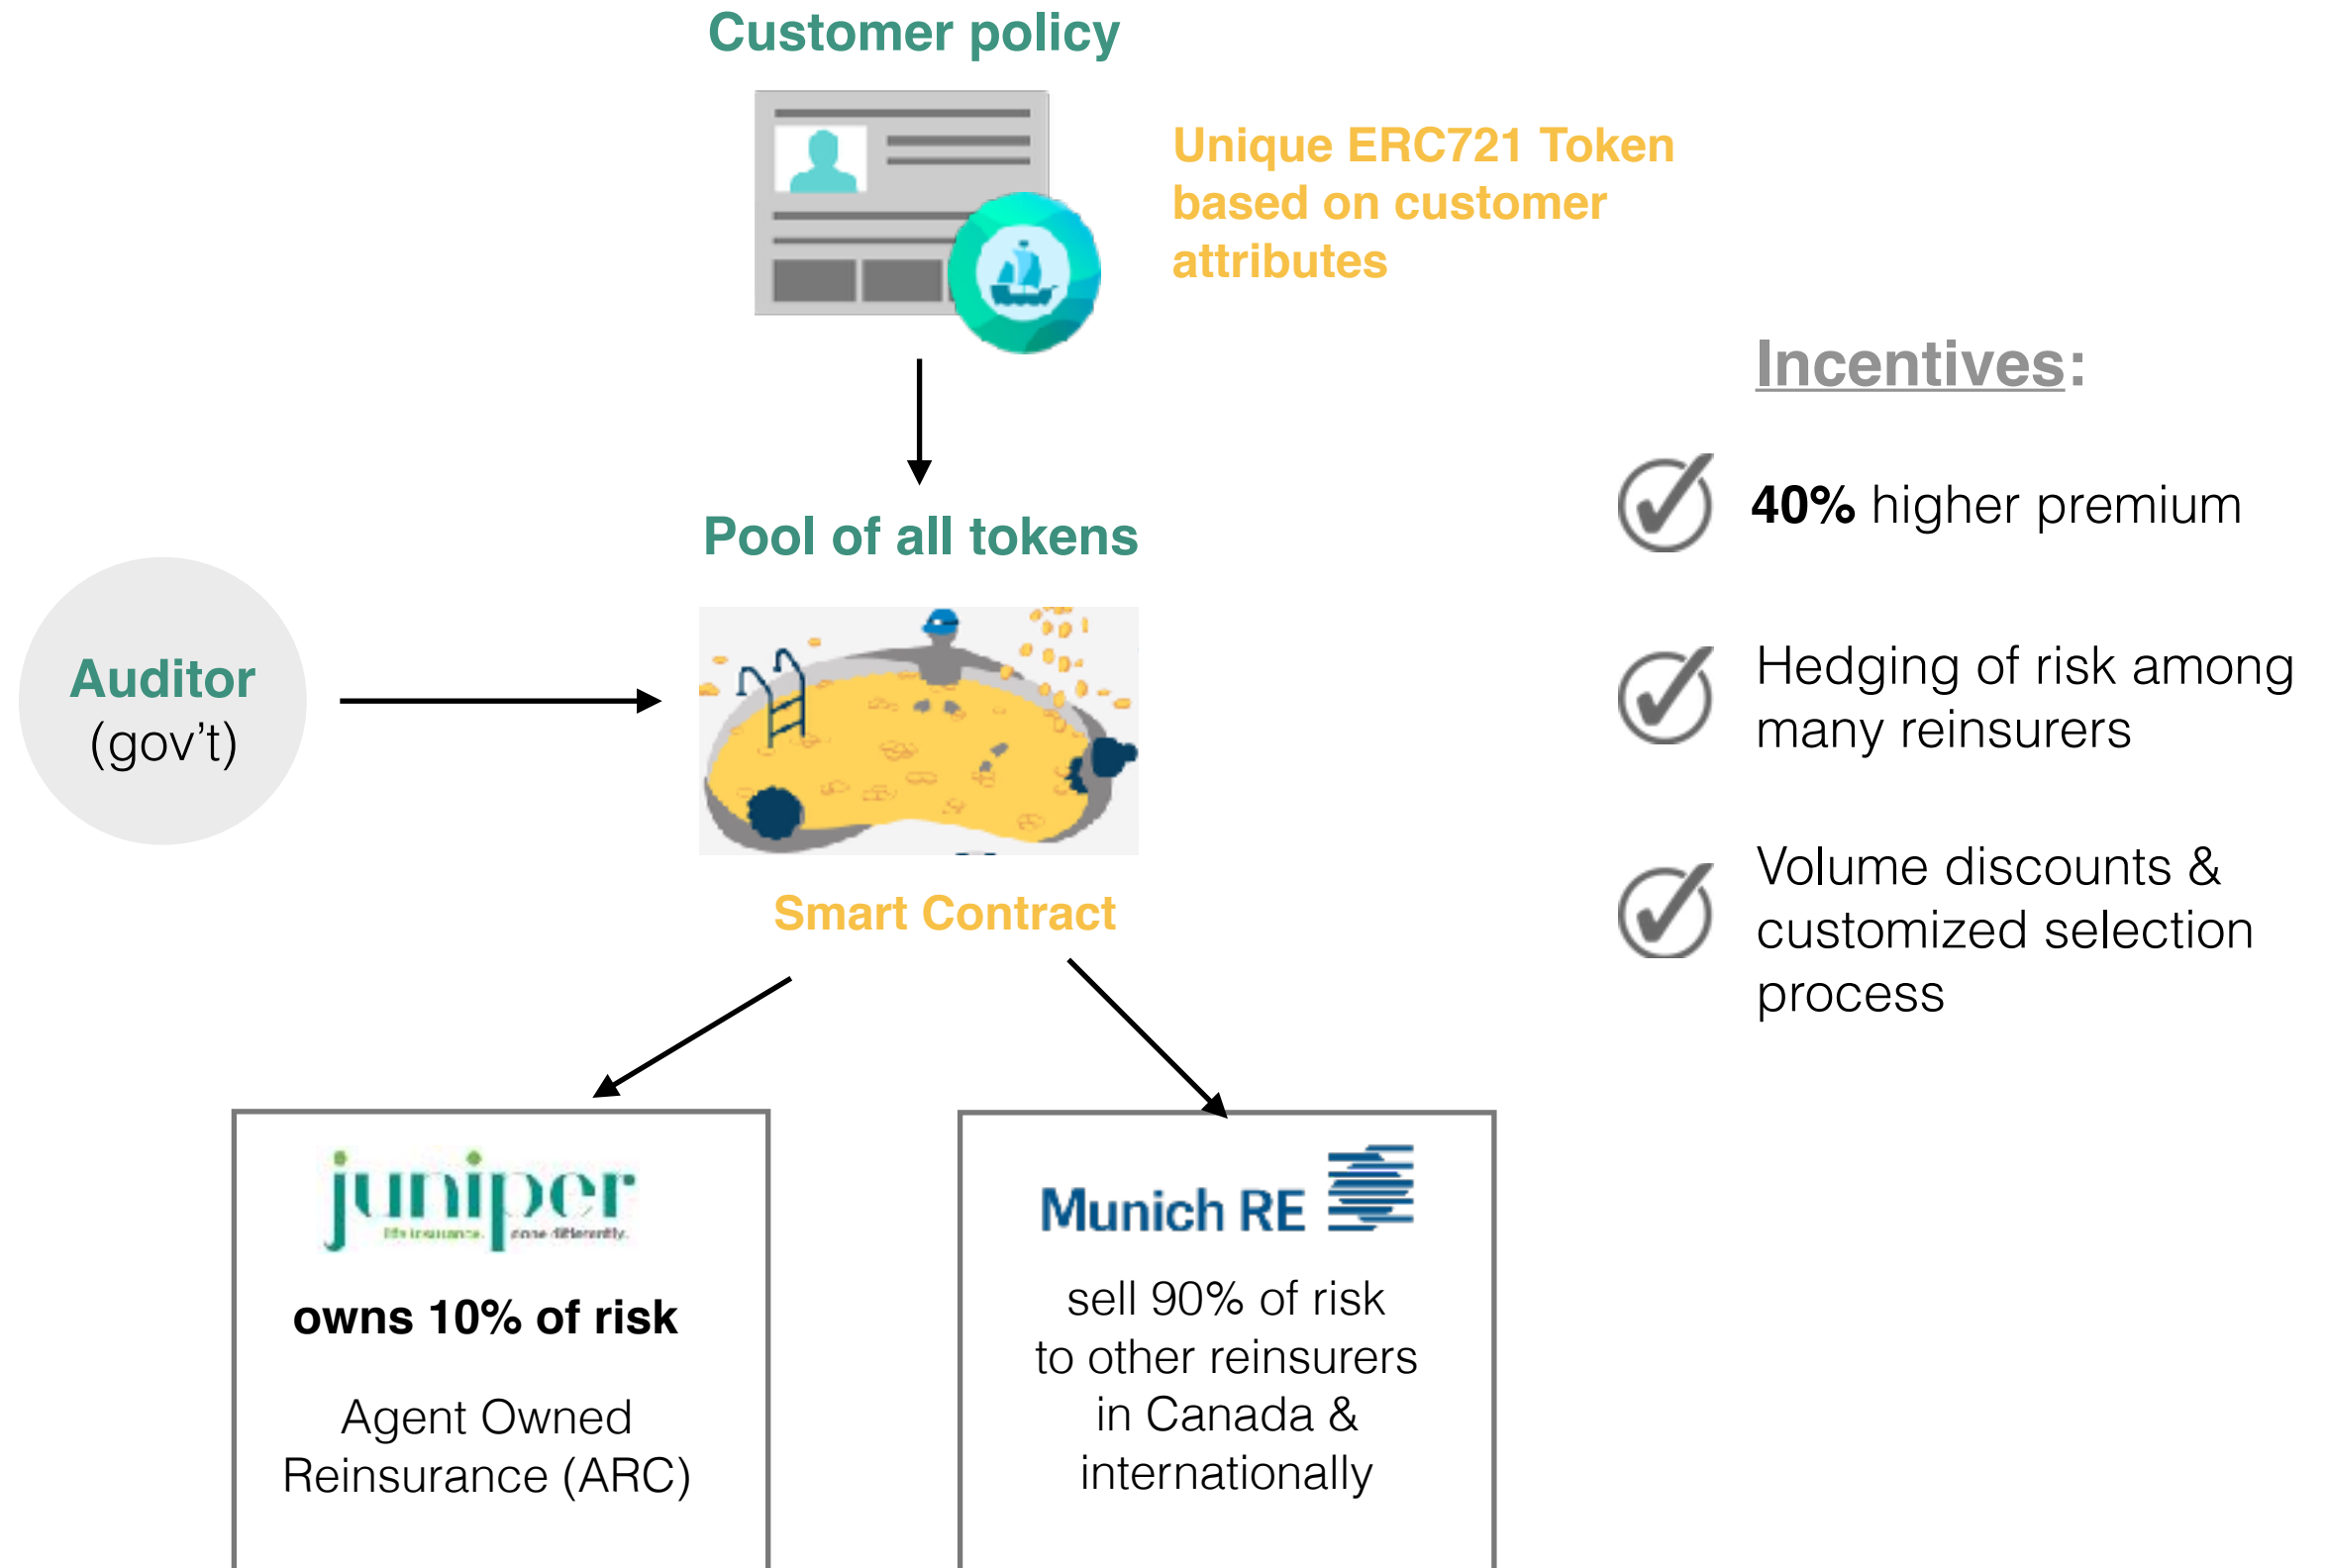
Customer policy

Unique ERC721 Token based on customer attributes

Incentives:

40% higher premium

Hedging of risk among many reinsurers

Volume discounts & customized selection process

Pool of all tokens

Auditor (gov't)

Smart Contract

juniper
life insurance. done differently.

owns 10% of risk

Agent Owned Reinsurance (ARC)

Munich RE

sell 90% of risk to other reinsurers in Canada & internationally